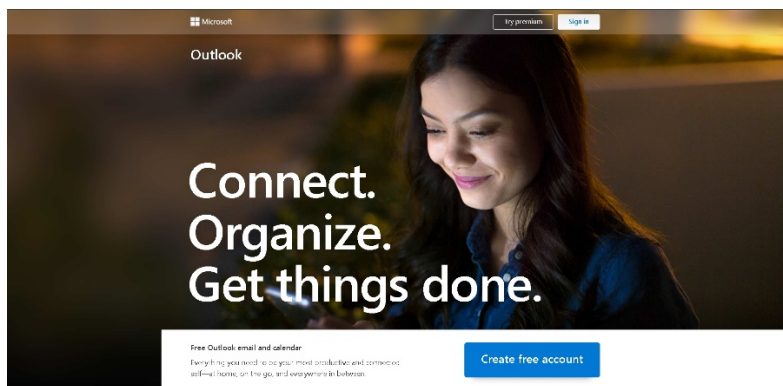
Microsoft

Try premium

Sign in

Outlook

Connect.
Organize.
Get things done.

Free Outlook email and calendar

Everything you need to be your most productive and connected self—at home, on the go, and everywhere in between.

Create free account